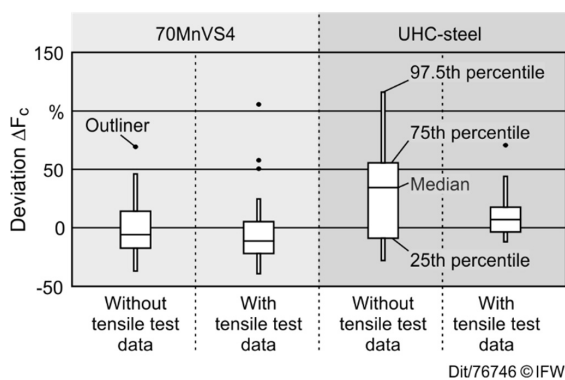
70MnVS4

UHC-steel

150

%

50

0

-50

Deviation $\Delta F_c$

Outliner

97.5th percentile

75th percentile

Median

25th percentile

Without tensile test data

With tensile test data

Without tensile test data

With tensile test data

Dit/76746 ©IFW